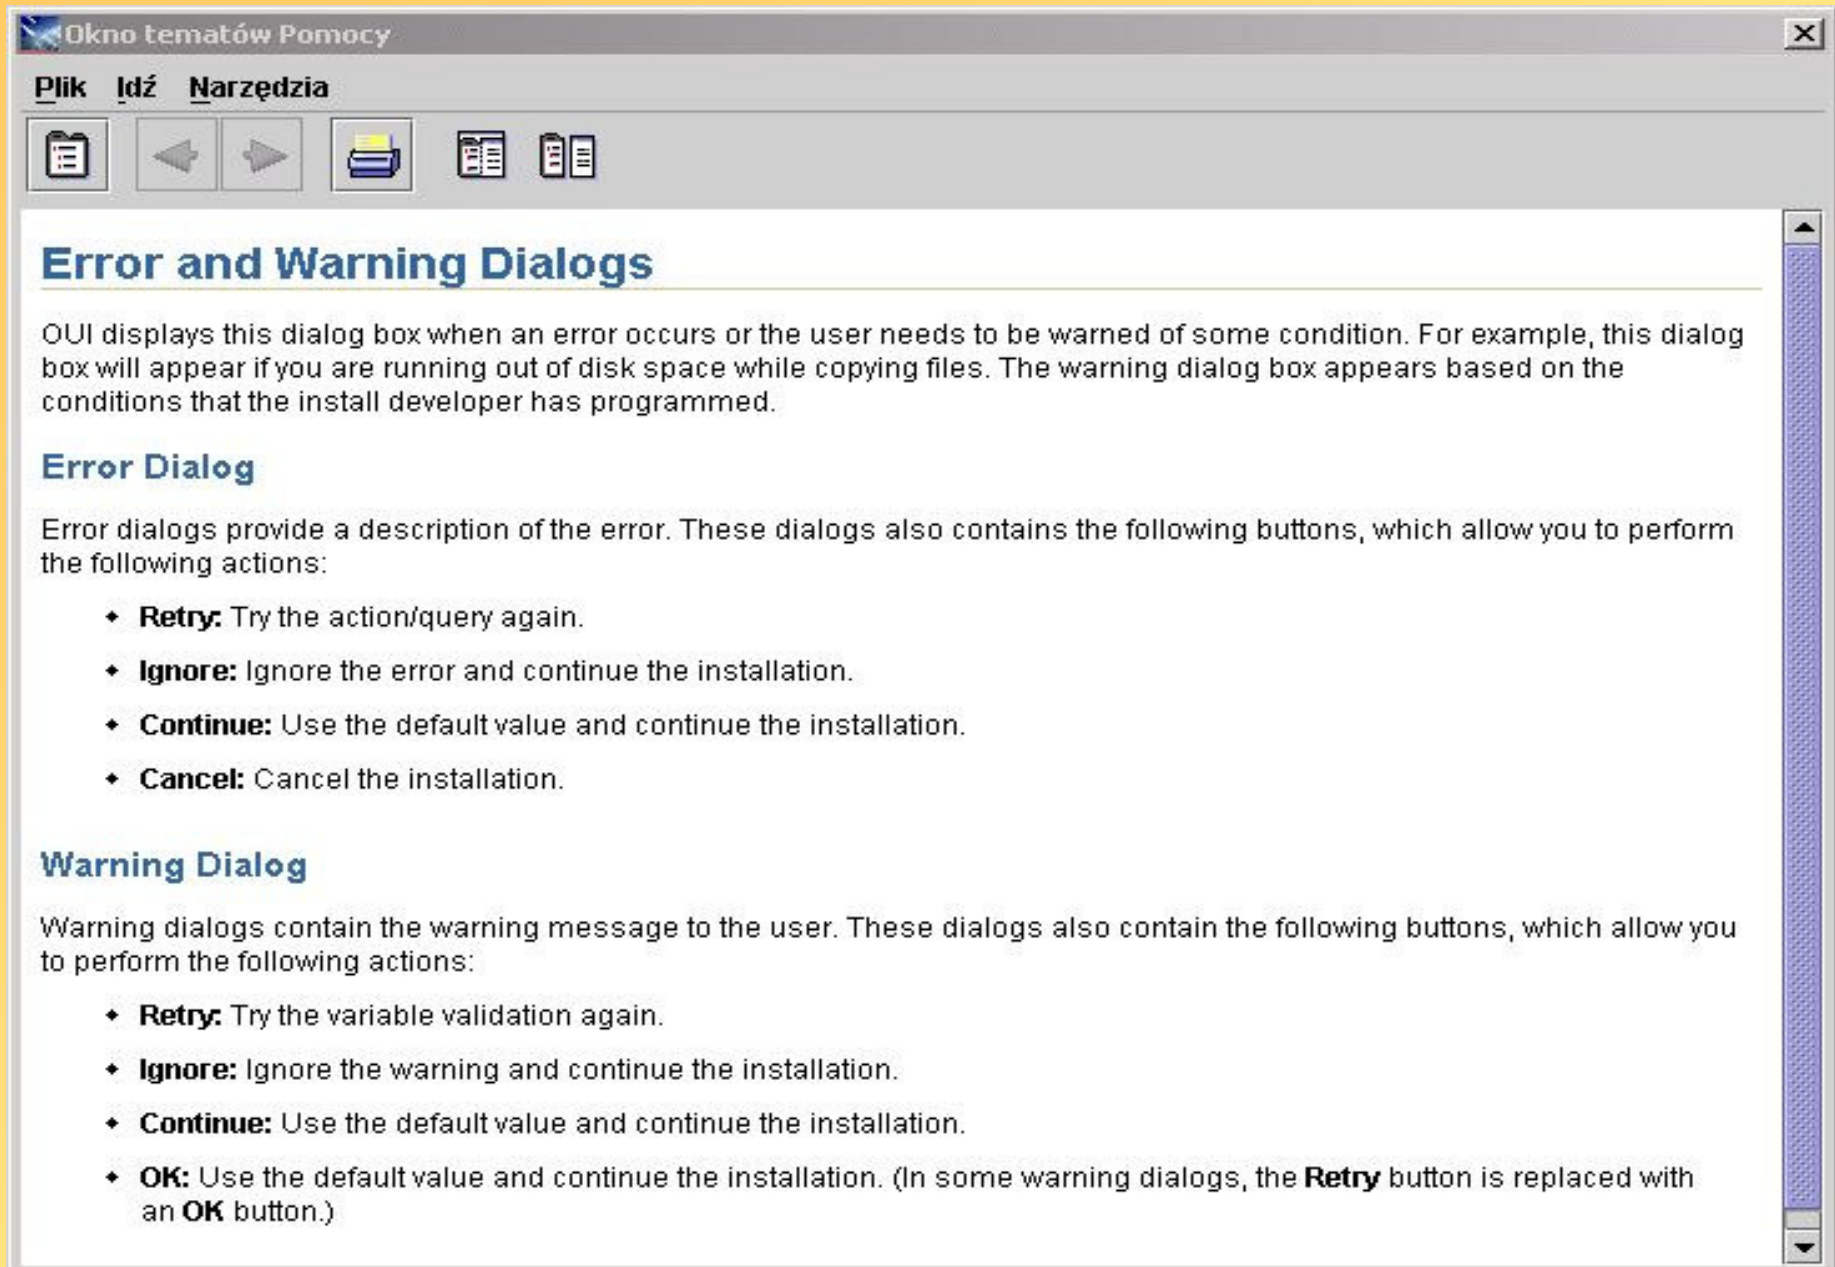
Okno tematów Pomocy

Plik Idź Narzędzia

Error and Warning Dialogs

OUI displays this dialog box when an error occurs or the user needs to be warned of some condition. For example, this dialog box will appear if you are running out of disk space while copying files. The warning dialog box appears based on the conditions that the install developer has programmed.

Error Dialog

Error dialogs provide a description of the error. These dialogs also contains the following buttons, which allow you to perform the following actions:

- **Retry:** Try the action/query again.
- **Ignore:** Ignore the error and continue the installation.
- **Continue:** Use the default value and continue the installation.
- **Cancel:** Cancel the installation.

Warning Dialog

Warning dialogs contain the warning message to the user. These dialogs also contain the following buttons, which allow you to perform the following actions:

- **Retry:** Try the variable validation again.
- **Ignore:** Ignore the warning and continue the installation.
- **Continue:** Use the default value and continue the installation.
- **OK:** Use the default value and continue the installation. (In some warning dialogs, the **Retry** button is replaced with an **OK** button.)